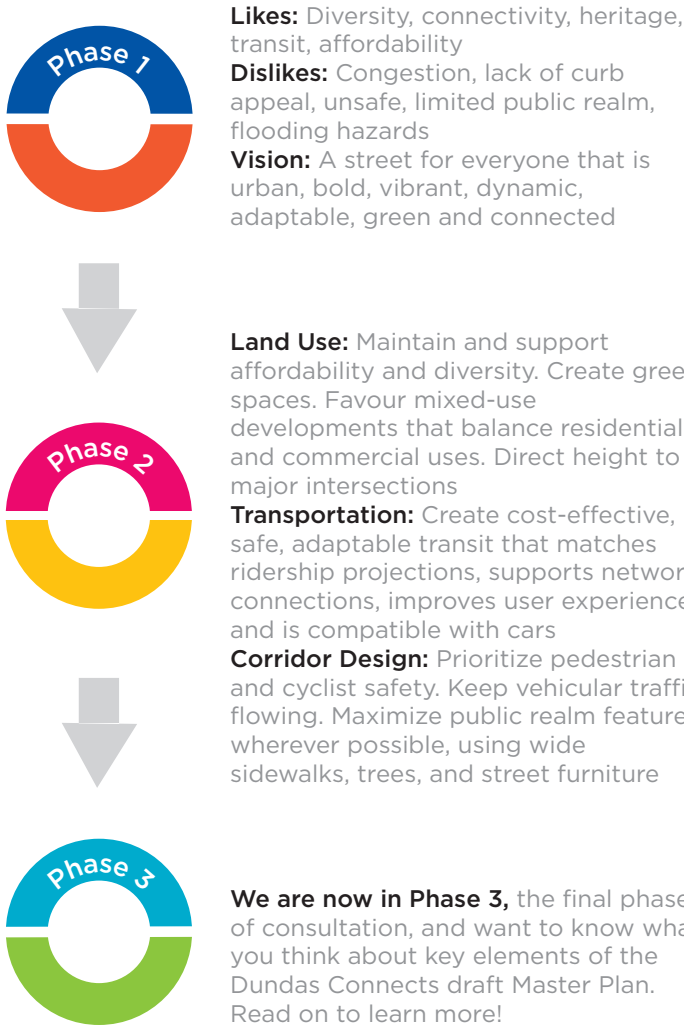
Phase 1

Likes: Diversity, connectivity, heritage, transit, affordability
Dislikes: Congestion, lack of curb appeal, unsafe, limited public realm, flooding hazards
Vision: A street for everyone that is urban, bold, vibrant, dynamic, adaptable, green and connected

Phase 2

Land Use: Maintain and support affordability and diversity. Create gree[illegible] spaces. Favour mixed-use developments that balance residential and commercial uses. Direct height to major intersections
Transportation: Create cost-effective, safe, adaptable transit that matches ridership projections, supports networ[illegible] connections, improves user experience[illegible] and is compatible with cars
Corridor Design: Prioritize pedestrian and cyclist safety. Keep vehicular traffi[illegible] flowing. Maximize public realm feature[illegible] wherever possible, using wide sidewalks, trees, and street furniture

Phase 3

We are now in Phase 3, the final phase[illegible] of consultation, and want to know wha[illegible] you think about key elements of the Dundas Connects draft Master Plan. Read on to learn more!